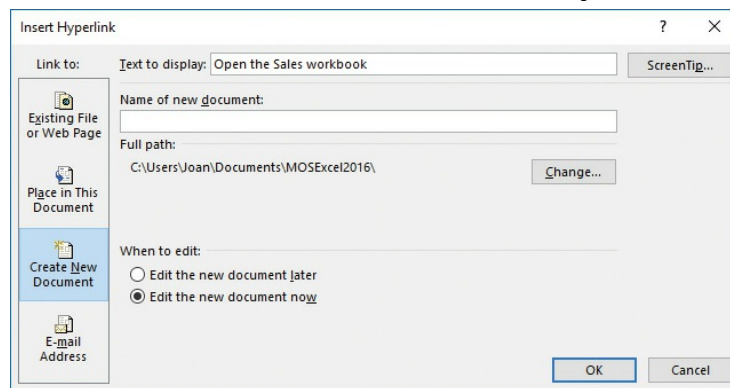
Insert Hyperlink

?

X

Link to:

Text to display: Open the Sales workbook

ScreenTip...

Existing File or Web Page

Place in This Document

Create New Document

E-mail Address

Name of new document:

Full path:

C:\Users\Joan\Documents\MOSExcel2016\

Change...

When to edit:

Edit the new document later

Edit the new document now

OK

Cancel